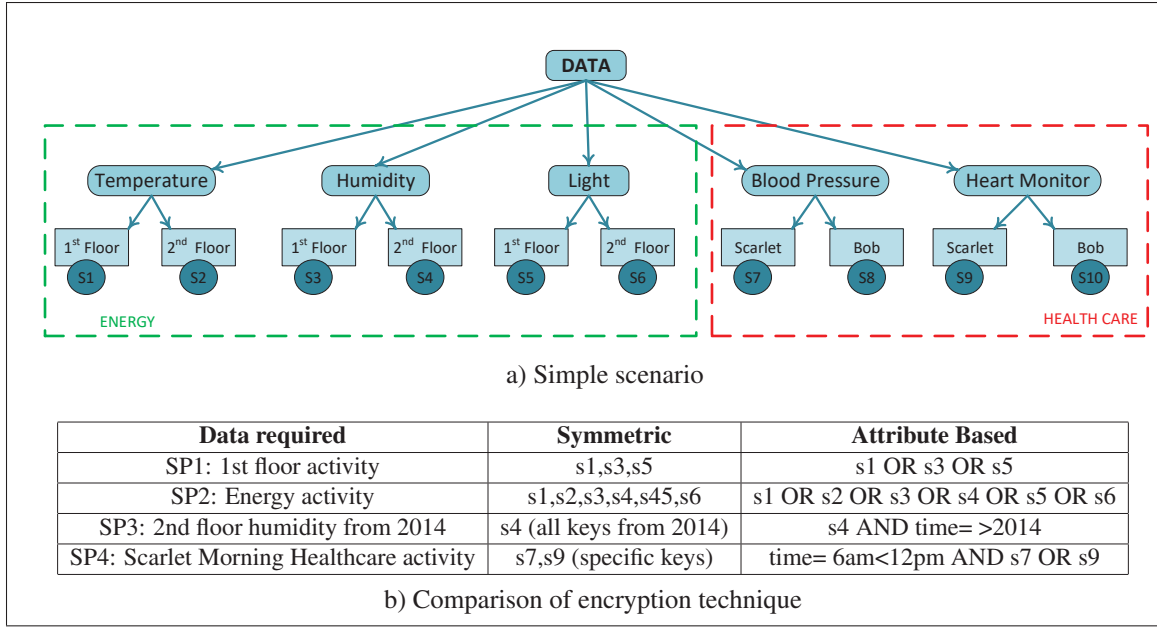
DATA

Temperature
$1^{st}$ Floor
S1
$2^{nd}$ Floor
S2

Humidity
$1^{st}$ Floor
S3
$2^{nd}$ Floor
S4

Light
$1^{st}$ Floor
S5
$2^{nd}$ Floor
S6

ENERGY

Blood Pressure
Scarlet
S7
Bob
S8

Heart Monitor
Scarlet
S9
Bob
S10

HEALTH CARE

a) Simple scenario

| Data required | Symmetric | Attribute Based |
|---|---|---|
| SP1: 1st floor activity | s1,s3,s5 | s1 OR s3 OR s5 |
| SP2: Energy activity | s1,s2,s3,s4,s45,s6 | s1 OR s2 OR s3 OR s4 OR s5 OR s6 |
| SP3: 2nd floor humidity from 2014 | s4 (all keys from 2014) | s4 AND time= >2014 |
| SP4: Scarlet Morning Healthcare activity | s7,s9 (specific keys) | time= 6am<12pm AND s7 OR s9 |

b) Comparison of encryption technique